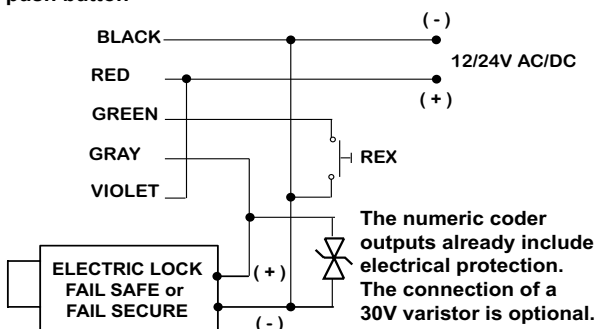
push button

( - )

BLACK

12/24V AC/DC

RED

( + )

GREEN

GRAY

REX

VIOLET

The numeric coder outputs already include electrical protection. The connection of a 30V varistor is optional.

ELECTRIC LOCK FAIL SAFE or FAIL SECURE

( + )

( - )